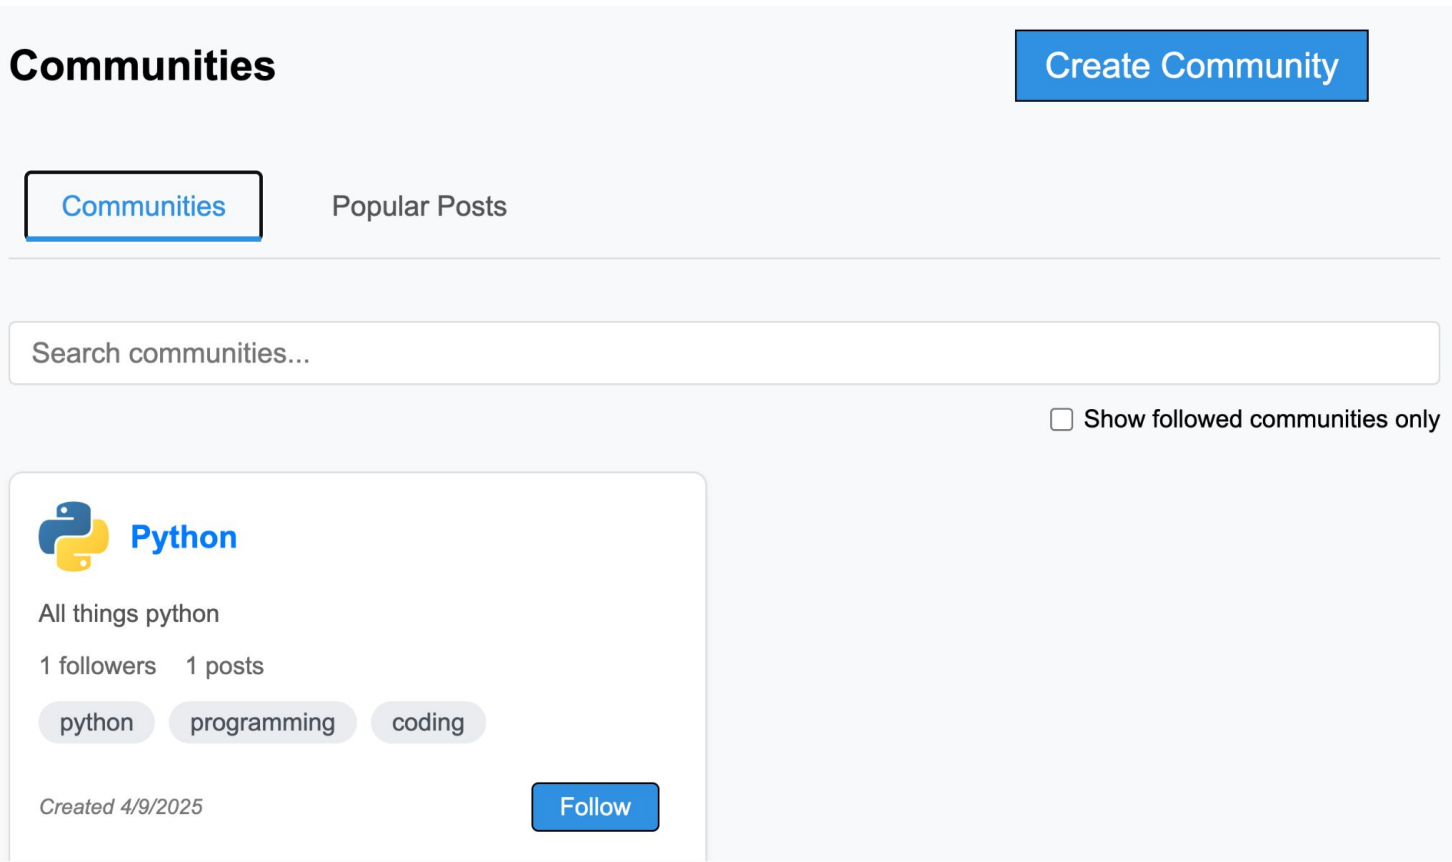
Communities

Create Community

Communities

Popular Posts

Search communities...

Show followed communities only

Python

All things python

1 followers 1 posts

python programming coding

Created 4/9/2025

Follow